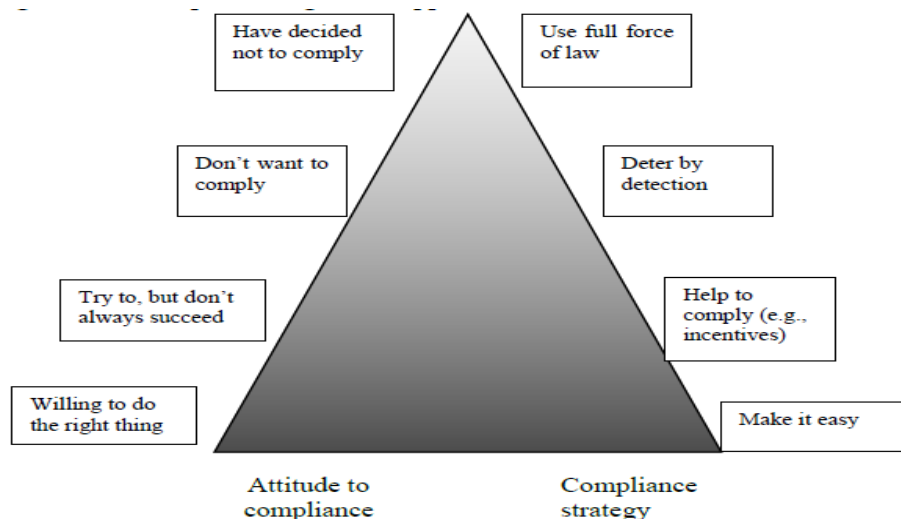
Have decided not to comply

Use full force of law

Don't want to comply

Deter by detection

Try to, but don't always succeed

Help to comply (e.g., incentives)

Willing to do the right thing

Make it easy

Attitude to compliance

Compliance strategy